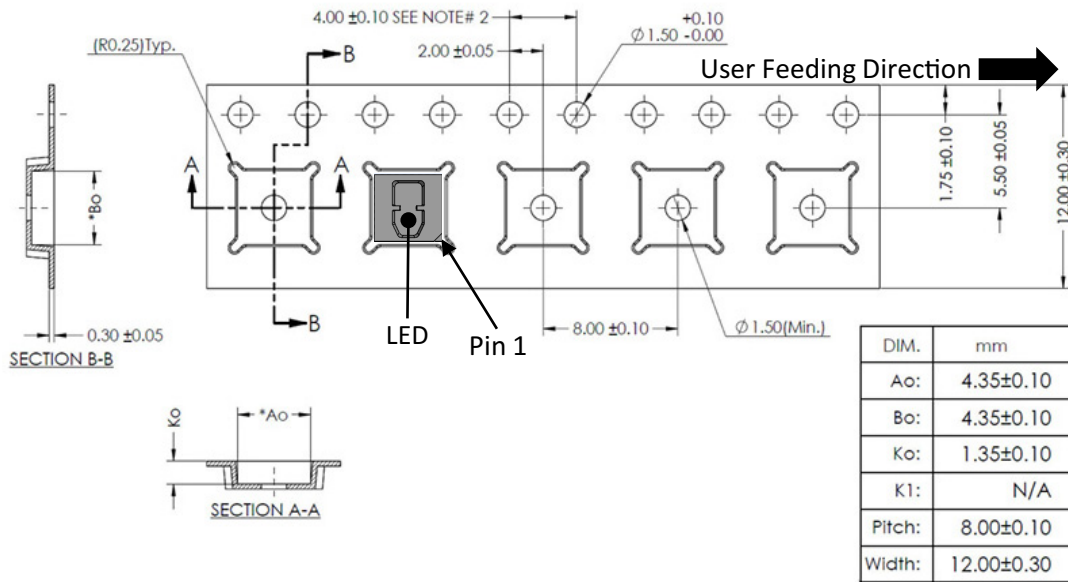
4.00 ±0.10 SEE NOTE# 2
2.00 ±0.05
$\phi$ 1.50 $^{+0.10}_{-0.00}$
(R0.25)Typ.
B
User Feeding Direction
A
A
*Bo
1.75 ±0.10
5.50 ±0.05
12.00 ±0.30
B
LED
Pin 1
8.00 ±0.10
$\phi$ 1.50(Min.)
0.30 ±0.05
SECTION B-B

| DIM. | mm |
|---|---|
| Ao: | 4.35±0.10 |
| Bo: | 4.35±0.10 |
| Ko: | 1.35±0.10 |
| K1: | N/A |
| Pitch: | 8.00±0.10 |
| Width: | 12.00±0.30 |

Ko
*Ao
SECTION A-A